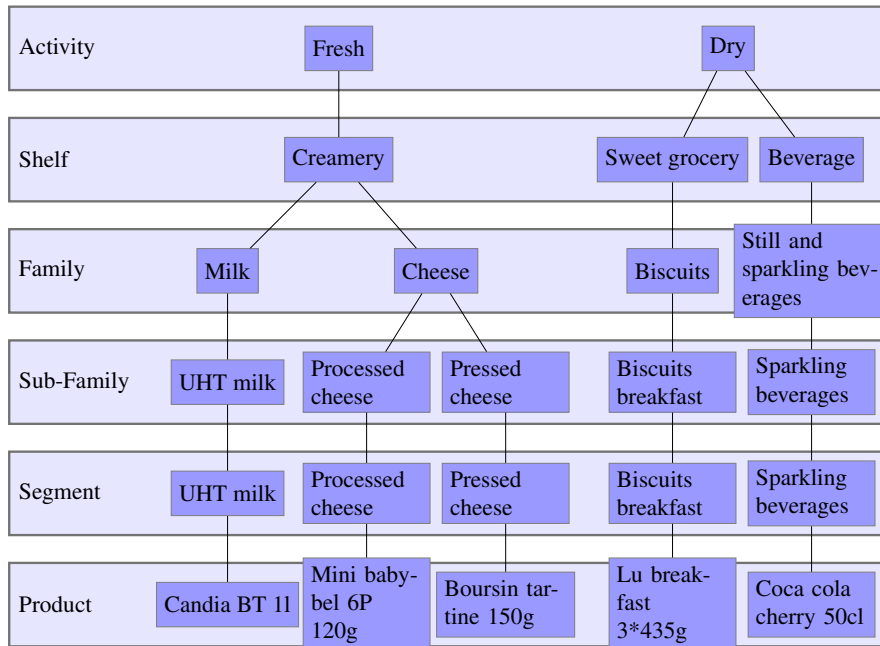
Activity
Fresh
Dry

Shelf
Creamery
Sweet grocery
Beverage

Family
Milk
Cheese
Biscuits
Still and sparkling beverages

Sub-Family
UHT milk
Processed cheese
Pressed cheese
Biscuits breakfast
Sparkling beverages

Segment
UHT milk
Processed cheese
Pressed cheese
Biscuits breakfast
Sparkling beverages

Product
Candia BT 1l
Mini babybel 6P 120g
Boursin tartine 150g
Lu breakfast 3*435g
Coca cola cherry 50cl